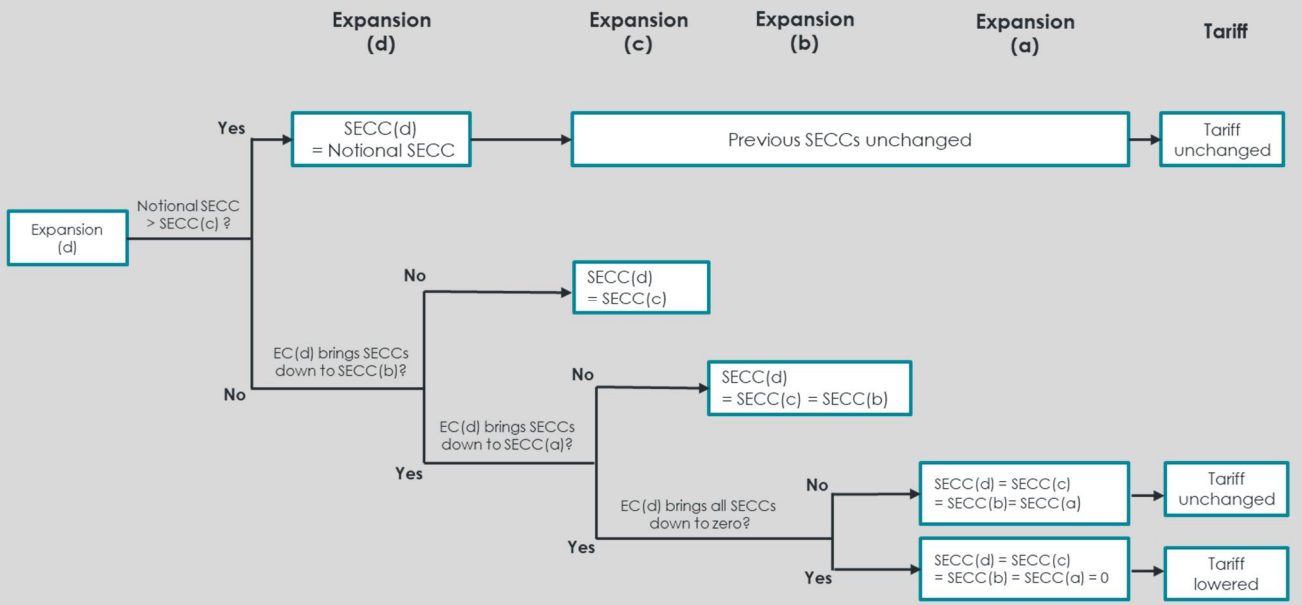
Expansion (d)

Expansion (c)

Expansion (b)

Expansion (a)

Tariff

Expansion (d)

Notional SECC > SECC(c) ?

Yes

SECC(d) = Notional SECC

Previous SECCs unchanged

Tariff unchanged

No

EC(d) brings SECCs down to SECC(b)?

No

SECC(d) = SECC(c)

Yes

EC(d) brings SECCs down to SECC(a)?

No

SECC(d) = SECC(c) = SECC(b)

Yes

EC(d) brings all SECCs down to zero?

No

SECC(d) = SECC(c) = SECC(b)= SECC(a)

Tariff unchanged

Yes

SECC(d) = SECC(c) = SECC(b) = SECC(a) = 0

Tariff lowered